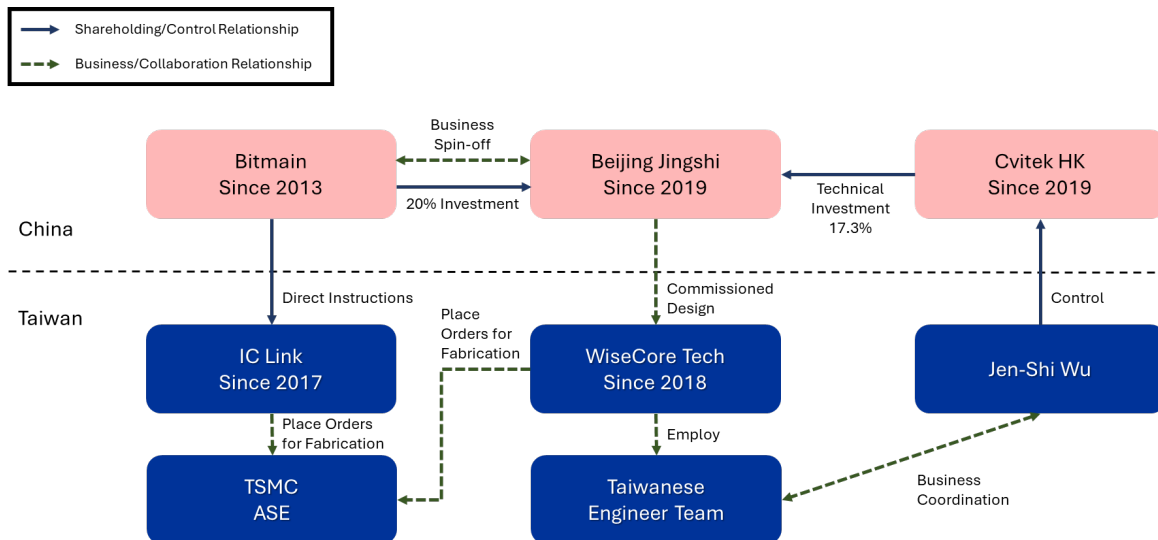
Shareholding/Control Relationship

Business/Collaboration Relationship

Bitmain
Since 2013

Business Spin-off

20% Investment

Beijing Jingshi
Since 2019

Technical Investment 17.3%

Cvitek HK
Since 2019

China

Taiwan

Direct Instructions

Commissioned Design

Control

IC Link
Since 2017

Place Orders for Fabrication

WiseCore Tech
Since 2018

Jen-Shi Wu

Place Orders for Fabrication

Employ

TSMC
ASE

Taiwanese
Engineer Team

Business Coordination